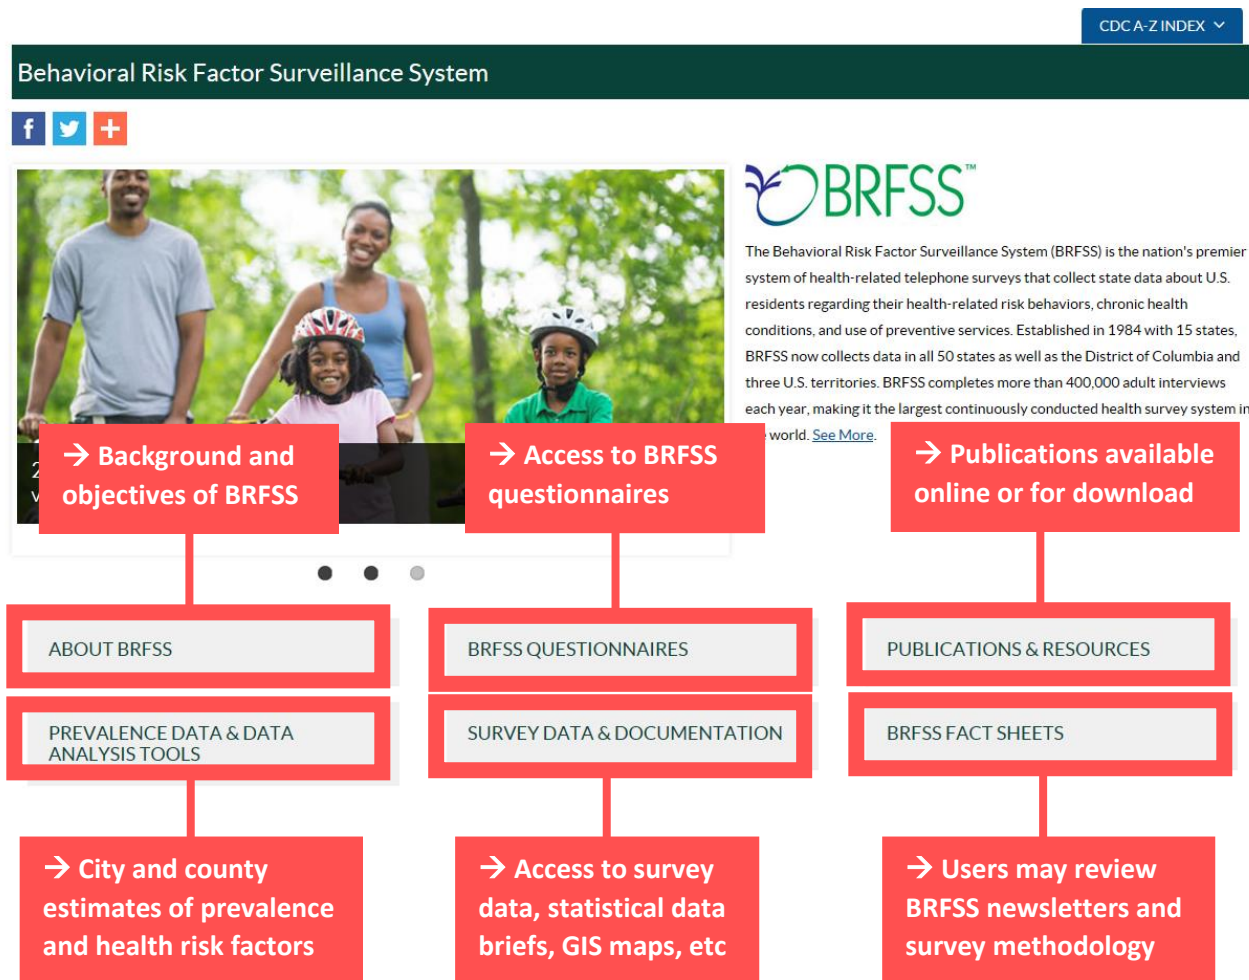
CDC A-Z INDEX

Behavioral Risk Factor Surveillance System

BRFSS™

The Behavioral Risk Factor Surveillance System (BRFSS) is the nation's premier system of health-related telephone surveys that collect state data about U.S. residents regarding their health-related risk behaviors, chronic health conditions, and use of preventive services. Established in 1984 with 15 states, BRFSS now collects data in all 50 states as well as the District of Columbia and three U.S. territories. BRFSS completes more than 400,000 adult interviews each year, making it the largest continuously conducted health survey system in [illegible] world. See More.

→ Background and objectives of BRFSS

→ Access to BRFSS questionnaires

→ Publications available online or for download

ABOUT BRFSS

BRFSS QUESTIONNAIRES

PUBLICATIONS & RESOURCES

PREVALENCE DATA & DATA ANALYSIS TOOLS

SURVEY DATA & DOCUMENTATION

BRFSS FACT SHEETS

→ City and county estimates of prevalence and health risk factors

→ Access to survey data, statistical data briefs, GIS maps, etc

→ Users may review BRFSS newsletters and survey methodology